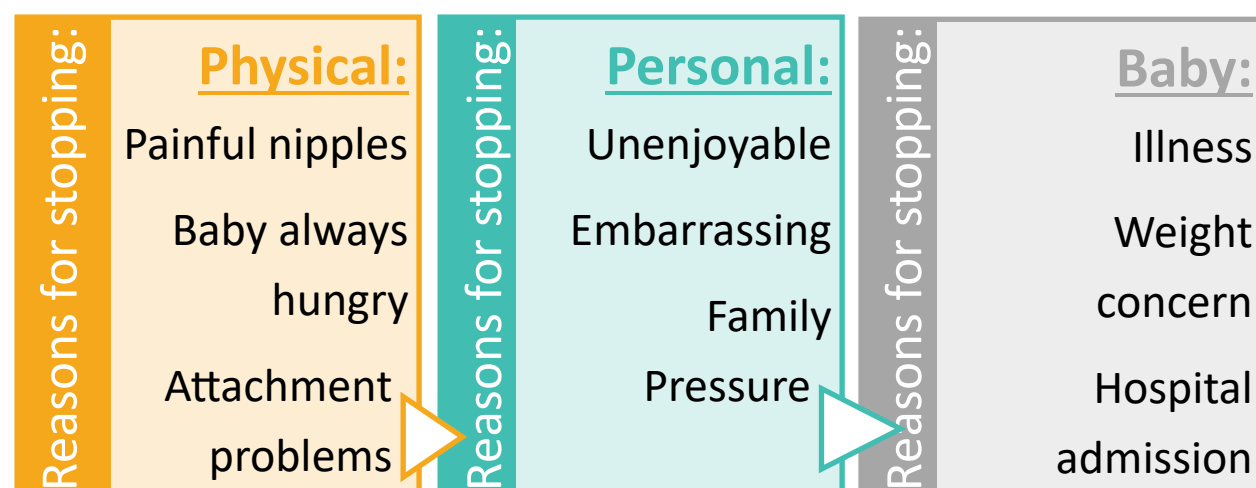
Reasons for stopping:

Physical:

Painful nipples

Baby always hungry

Attachment problems

Reasons for stopping:

Personal:

Unenjoyable

Embarrassing

Family Pressure

Reasons for stopping:

Baby:

Illness

Weight concern

Hospital admission